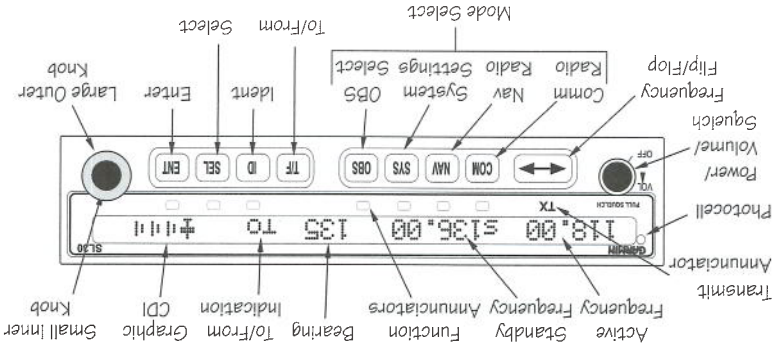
Mode Select

To/From

Select

Ident

Enter

Large Outer Knob

Frequency Flip/Flop

Comm Radio

Nav Radio

System Settings

OBS Select

Power/ Volume/ Squelch

Photocell

Transmit Annunciator

Active Frequency

Standby Frequency

Function Annunciators

Bearing

To/From Indication

Graphic CDI

Small Inner Knob

VOL

OFF

PULL SQUELCH

GARMIN

SL30

TX

118.00

s136.00

135

TO

COM

NAV

SYS

OBS

TF

ID

SEL

ENT